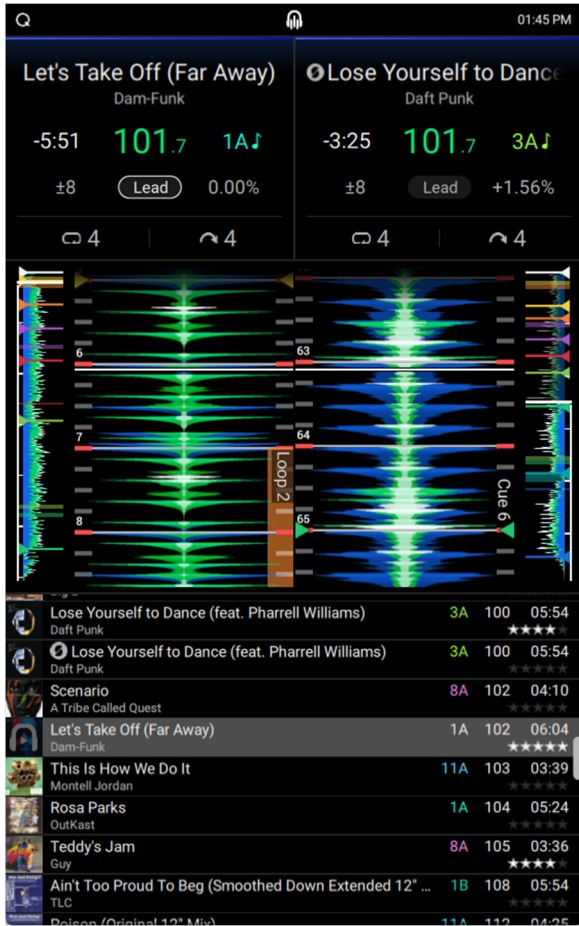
01:45 PM

Let's Take Off (Far Away)
Dam-Funk
-5:51 101.7 1A
±8 Lead 0.00%
4 4

Lose Yourself to Dance
Daft Punk
-3:25 101.7 3A
±8 Lead +1.56%
4 4

6
7
8
Loop 2
63
64
65
Cue 6

| | | | |
|---|---|---|---|
| Lose Yourself to Dance (feat. Pharrell Williams) Daft Punk | 3A | 100 | 05:54 |
| Lose Yourself to Dance (feat. Pharrell Williams) Daft Punk | 3A | 100 | 05:54 |
| Scenario A Tribe Called Quest | 8A | 102 | 04:10 |
| Let's Take Off (Far Away) Dam-Funk | 1A | 102 | 06:04 |
| This Is How We Do It Montell Jordan | 11A | 103 | 03:39 |
| Rosa Parks OutKast | 1A | 104 | 05:24 |
| Teddy's Jam Guy | 8A | 105 | 03:36 |
| Ain't Too Proud To Beg (Smoothed Down Extended 12" TLC | 1B | 108 | 05:54 |
| Poison (Original 12" Mix) | 11A | 112 | 04:25 |